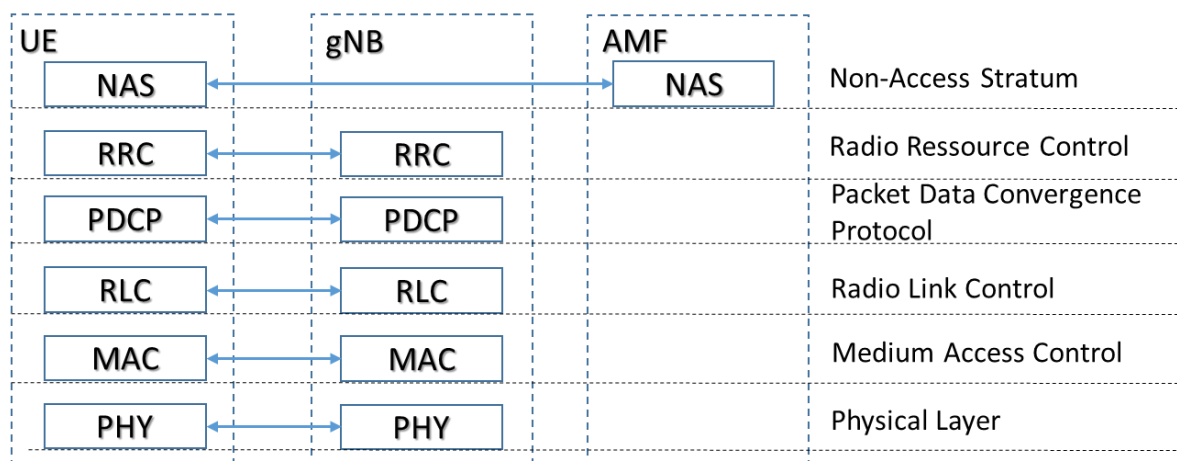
UE

gNB

AMF

NAS

NAS

Non-Access Stratum

RRC

RRC

Radio Ressource Control

PDCP

PDCP

Packet Data Convergence Protocol

RLC

RLC

Radio Link Control

MAC

MAC

Medium Access Control

PHY

PHY

Physical Layer